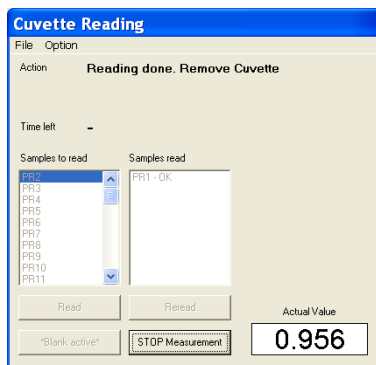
Cuvette Reading

File Option

Action Reading done. Remove Cuvette

Time left -

Samples to read
PR2
PR3
PR4
PR5
PR6
PR7
PR8
PR9
PR10
PR11

Samples read
PR1 - OK

Read
Reread

"Blank active"
STOP Measurement

Actual Value
0.956